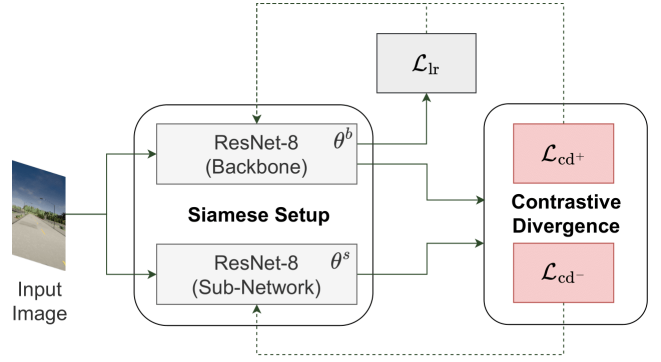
$\mathcal{L}_{\text{lr}}$

ResNet-8 (Backbone) $\theta^b$

$\mathcal{L}_{\text{cd}^+}$

Siamese Setup

Contrastive Divergence

Input Image

ResNet-8 (Sub-Network) $\theta^s$

$\mathcal{L}_{\text{cd}^-}$